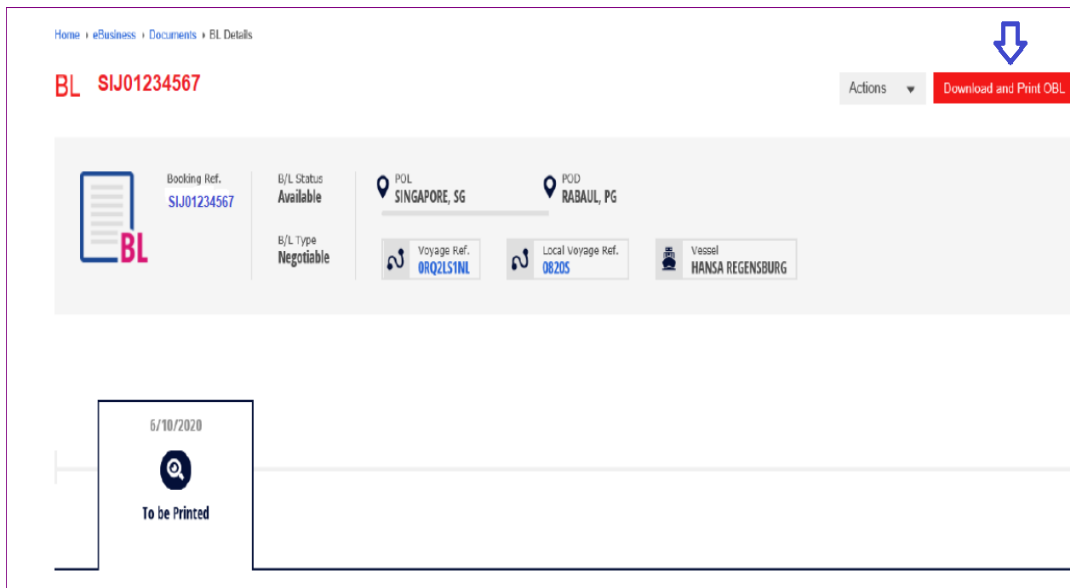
Home › eBusiness › Documents › BL Details

BL SIJ01234567

Actions

Download and Print OBL

BL

Booking Ref.
SIJ01234567

B/L Status
Available

B/L Type
Negotiable

POL
SINGAPORE, SG

POD
RABAUL, PG

Voyage Ref.
0RQ2LS1NL

Local Voyage Ref.
0820S

Vessel
HANSA REGENSBURG

6/10/2020

To be Printed